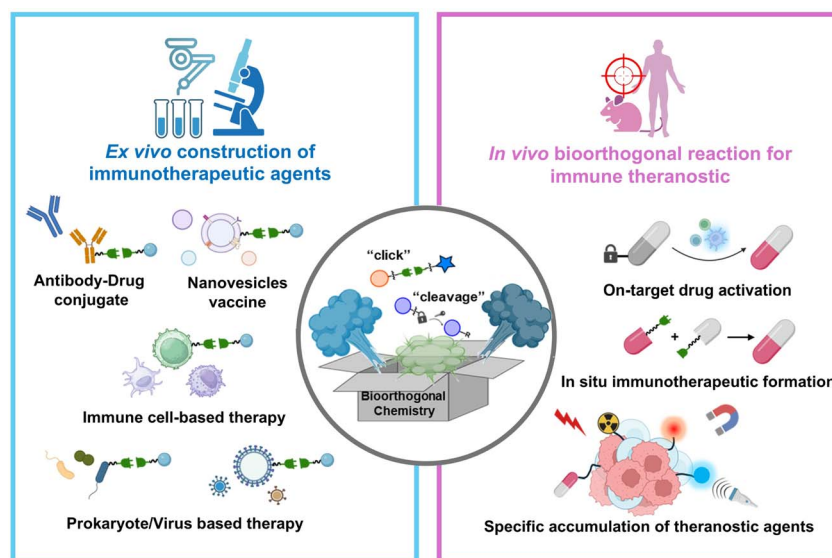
*Ex vivo* construction of immunotherapeutic agents

Antibody-Drug conjugate

Nanovesicles vaccine

Immune cell-based therapy

Prokaryote/Virus based therapy

"click"

"cleavage"

Bioorthogonal Chemistry

*In vivo* bioorthogonal reaction for immune theranostic

On-target drug activation

In situ immunotherapeutic formation

Specific accumulation of theranostic agents